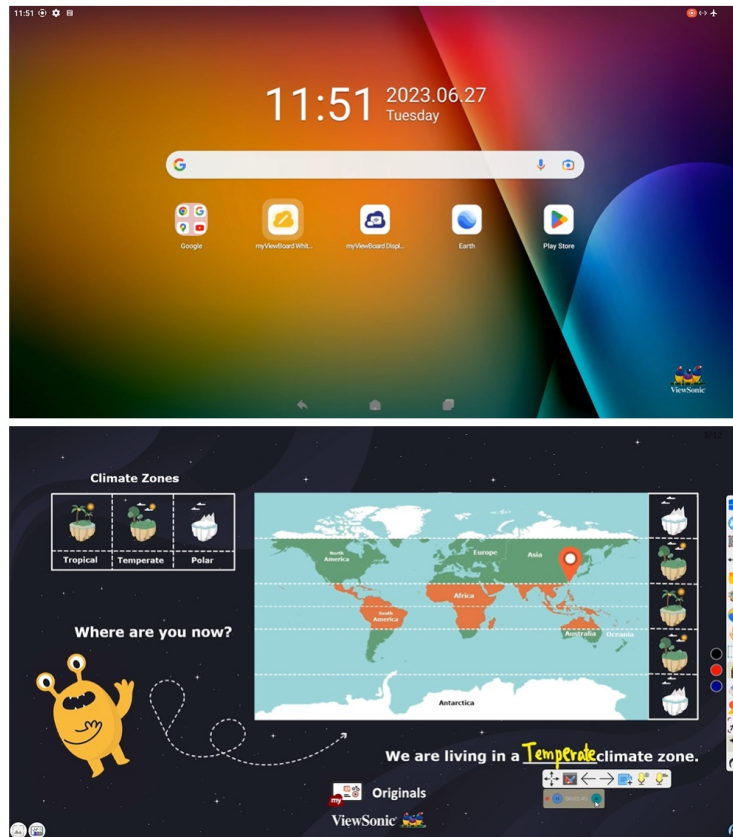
11:51

11:51 2023.06.27 Tuesday

Google myViewBoard Whit... myViewBoard Displ... Earth Play Store

ViewSonic

Climate Zones

Tropical Temperate Polar

North America
Europe
Asia
Africa
South America
Australia
Oceania
Antarctica

Where are you now?

We are living in a Temperate climate zone.

Originals

ViewSonic